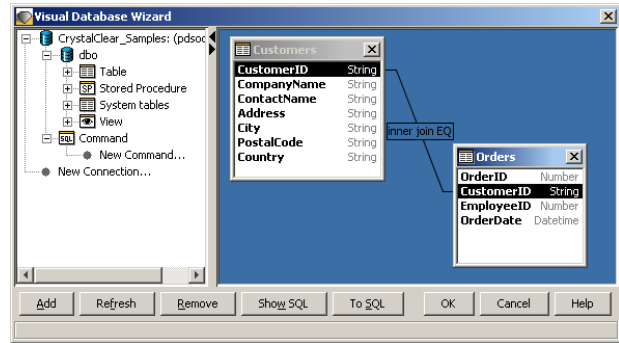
Visual Database Wizard

CrystalClear_Samples: (pdsoc
dbo
Table
Stored Procedure
System tables
View
Command
New Command...
New Connection...

Customers
| CustomerID | String |
|---|---|
| CompanyName | String |
| ContactName | String |
| Address | String |
| City | String |
| PostalCode | String |
| Country | String |

inner join EQ

Orders
| OrderID | Number |
|---|---|
| CustomerID | String |
| EmployeeID | Number |
| OrderDate | Datetime |

Add Refresh Remove Show SQL To SQL OK Cancel Help